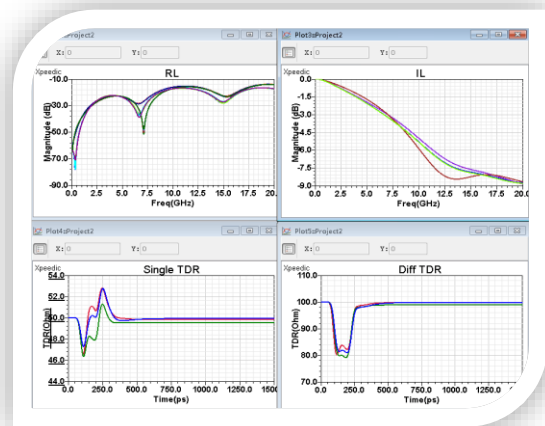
Project2
X: 0 Y: 0
Xpeedic
RL
0.0
-30.0
-60.0
-90.0
Magnitude (dB)
0.0 2.5 5.0 7.5 10.0 12.5 15.0 17.5 20.0
Freq(GHz)

Plot3sProject2
X: 0 Y: 0
Xpeedic
IL
0.0
-1.5
-3.0
-4.5
-6.0
-7.5
Magnitude (dB)
0.0 2.5 5.0 7.5 10.0 12.5 15.0 17.5 20.0
Freq(GHz)

Plot4sProject2
X: 0 Y: 0
Xpeedic
Single TDR
54.0
52.0
50.0
48.0
46.0
44.0
TDR(Ohm)
0.0 250.0 500.0 750.0 1000.0 1250.0 1500
Time(ps)

Plot5sProject2
X: 0 Y: 0
Xpeedic
Diff TDR
110.0
100.0
90.0
80.0
70.0
TDR(Ohm)
0.0 250.0 500.0 750.0 1000.0 1250.0
Time(ps)